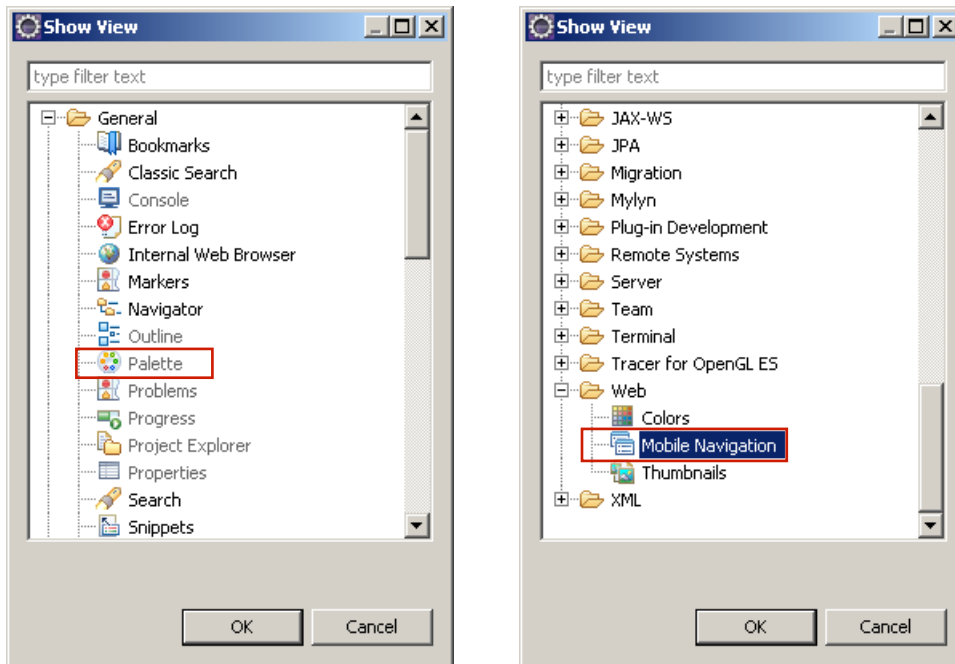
Show View

type filter text

General
Bookmarks
Classic Search
Console
Error Log
Internal Web Browser
Markers
Navigator
Outline
Palette
Problems
Progress
Project Explorer
Properties
Search
Snippets

OK Cancel

Show View

type filter text

JAX-WS
JPA
Migration
Mylyn
Plug-in Development
Remote Systems
Server
Team
Terminal
Tracer for OpenGL ES
Web
Colors
Mobile Navigation
Thumbnails
XML

OK Cancel